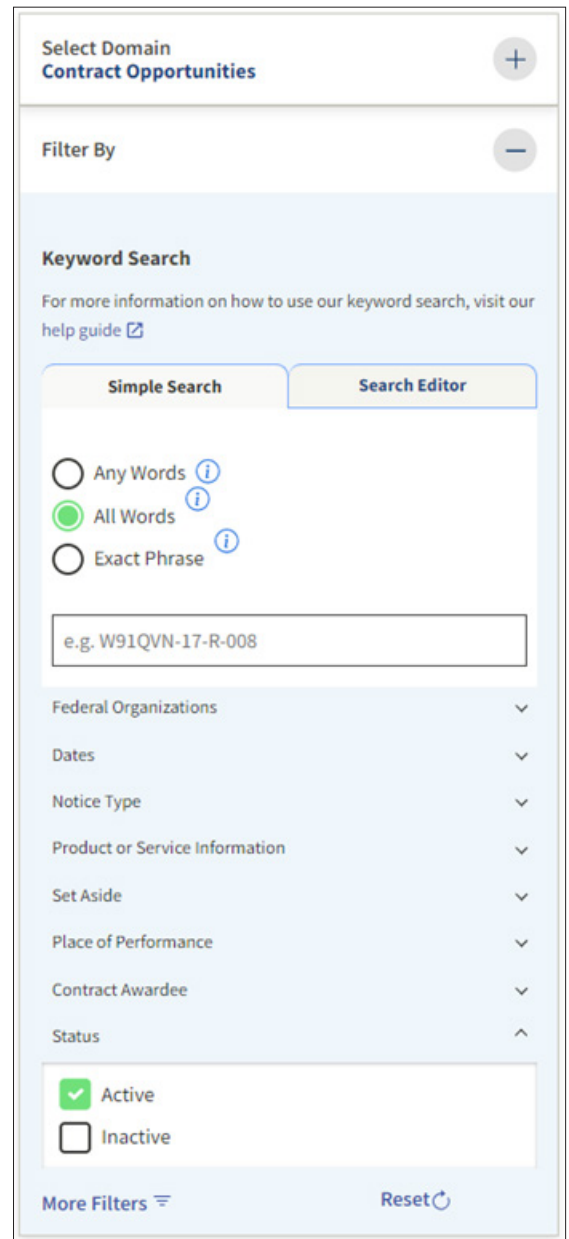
Select Domain
Contract Opportunities

Filter By

Keyword Search

For more information on how to use our keyword search, visit our help guide

Simple Search | Search Editor

Any Words
All Words
Exact Phrase

e.g. W91QVN-17-R-008

Federal Organizations
Dates
Notice Type
Product or Service Information
Set Aside
Place of Performance
Contract Awardee
Status

Active
Inactive

More Filters
Reset